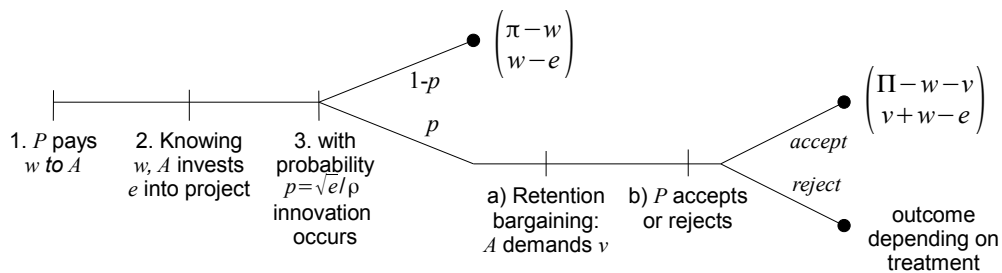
$\begin{pmatrix} \pi - w \\ w - e \end{pmatrix}$

1-$p$

$p$

$\begin{pmatrix} \Pi - w - v \\ v + w - e \end{pmatrix}$

accept

reject

1. $P$ pays $w$ to $A$

2. Knowing $w$, $A$ invests $e$ into project

3. with probability $p=\sqrt{e}/\rho$ innovation occurs

a) Retention bargaining: $A$ demands $v$

b) $P$ accepts or rejects

outcome depending on treatment